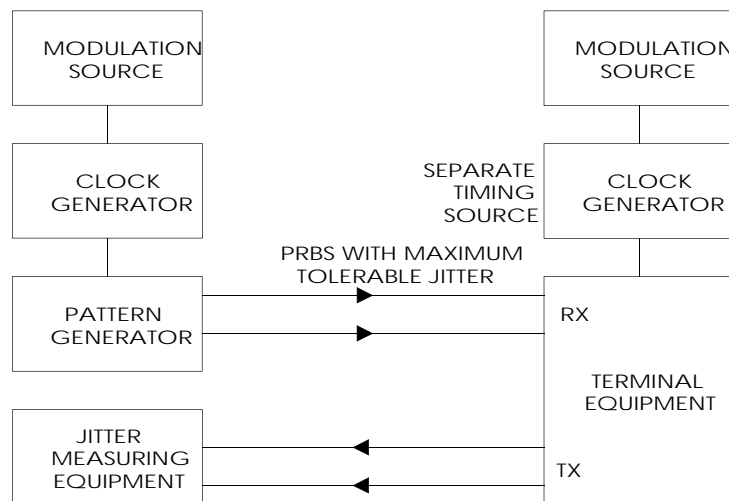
MODULATION SOURCE

CLOCK GENERATOR

PATTERN GENERATOR

JITTER MEASURING EQUIPMENT

MODULATION SOURCE

SEPARATE TIMING SOURCE

CLOCK GENERATOR

PRBS WITH MAXIMUM TOLERABLE JITTER

RX

TERMINAL EQUIPMENT

TX